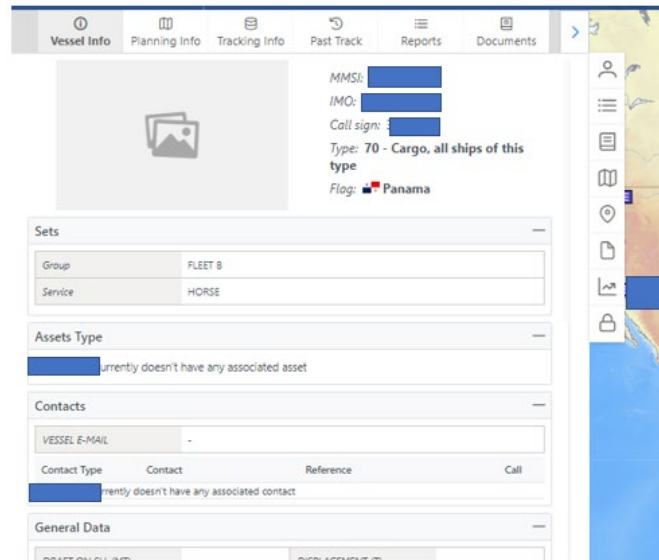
Vessel Info | Planning Info | Tracking Info | Past Track | Reports | Documents

MMSI: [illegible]
IMO: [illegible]
Call sign: 3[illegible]
Type: 70 - Cargo, all ships of this type
Flag: Panama

Sets

| Group | FLEET B |
|---|---|
| Service | HORSE |

Assets Type

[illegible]urrently doesn't have any associated asset

Contacts

| VESSEL E-MAIL | - |
|---|---|

| Contact Type | Contact | Reference | Call |
|---|---|---|---|

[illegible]rrently doesn't have any associated contact

General Data

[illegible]